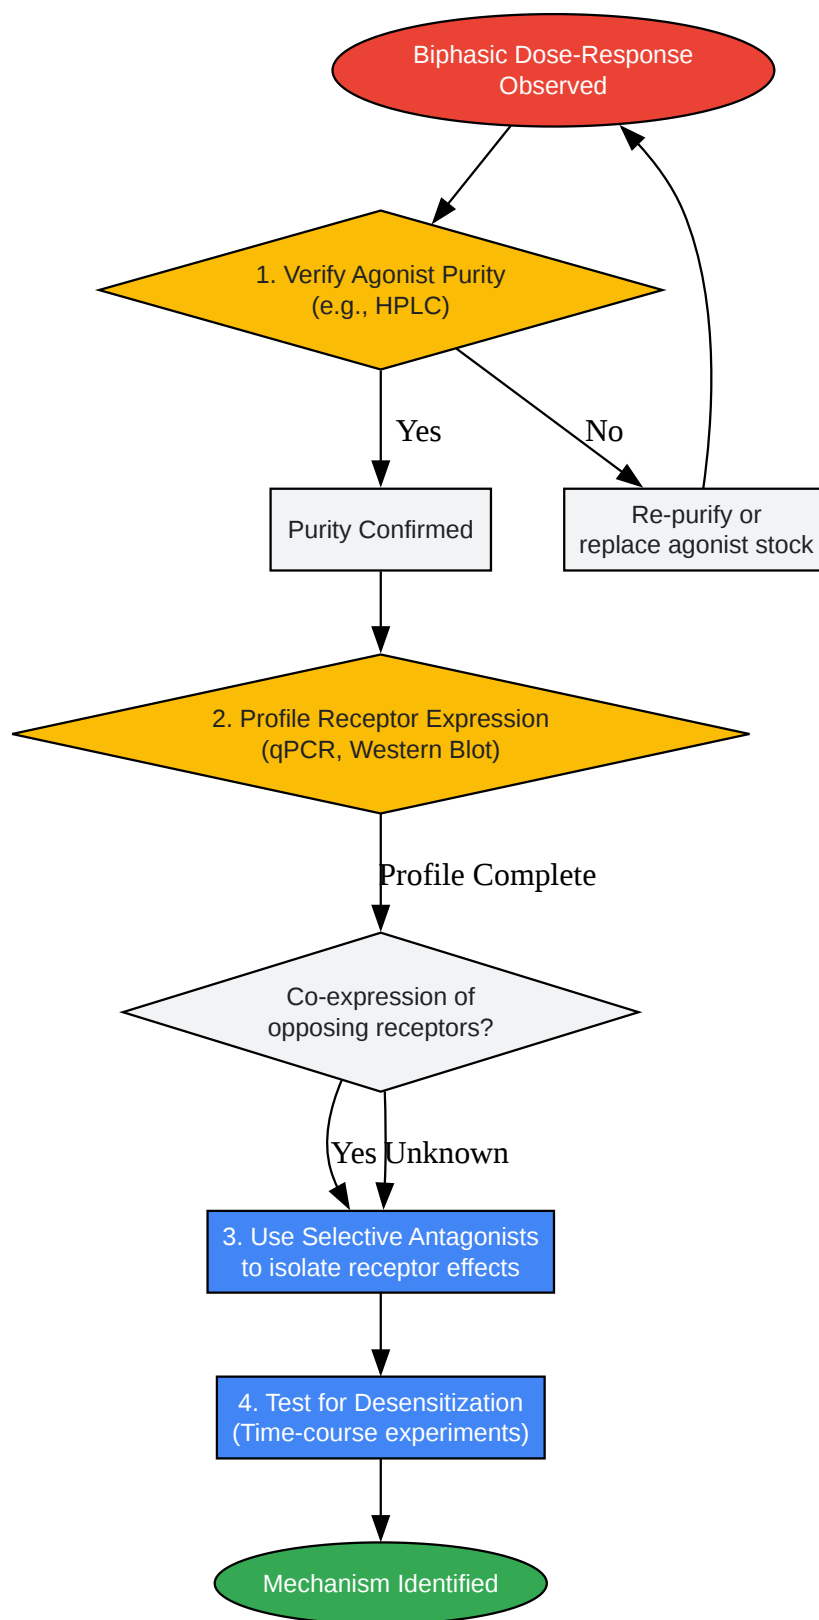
Biphasic Dose-Response Observed

1. Verify Agonist Purity (e.g., HPLC)

Yes

No

Purity Confirmed

Re-purify or replace agonist stock

2. Profile Receptor Expression (qPCR, Western Blot)

Profile Complete

Co-expression of opposing receptors?

Yes

Unknown

3. Use Selective Antagonists to isolate receptor effects

4. Test for Desensitization (Time-course experiments)

Mechanism Identified